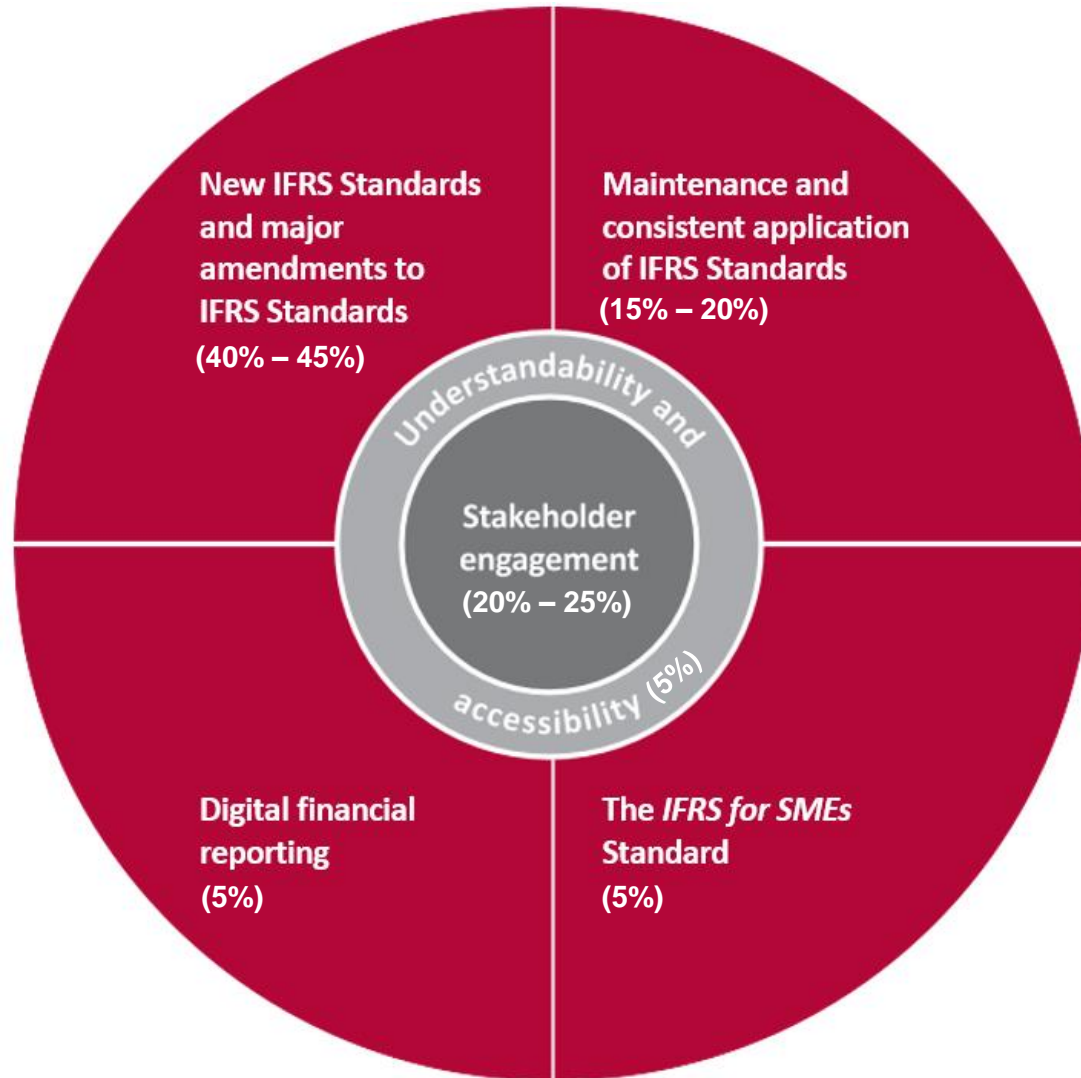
New IFRS Standards and major amendments to IFRS Standards
(40% – 45%)

Maintenance and consistent application of IFRS Standards
(15% – 20%)

Understandability and accessibility (5%)

Stakeholder engagement
(20% – 25%)

Digital financial reporting
(5%)

The IFRS for SMEs Standard
(5%)